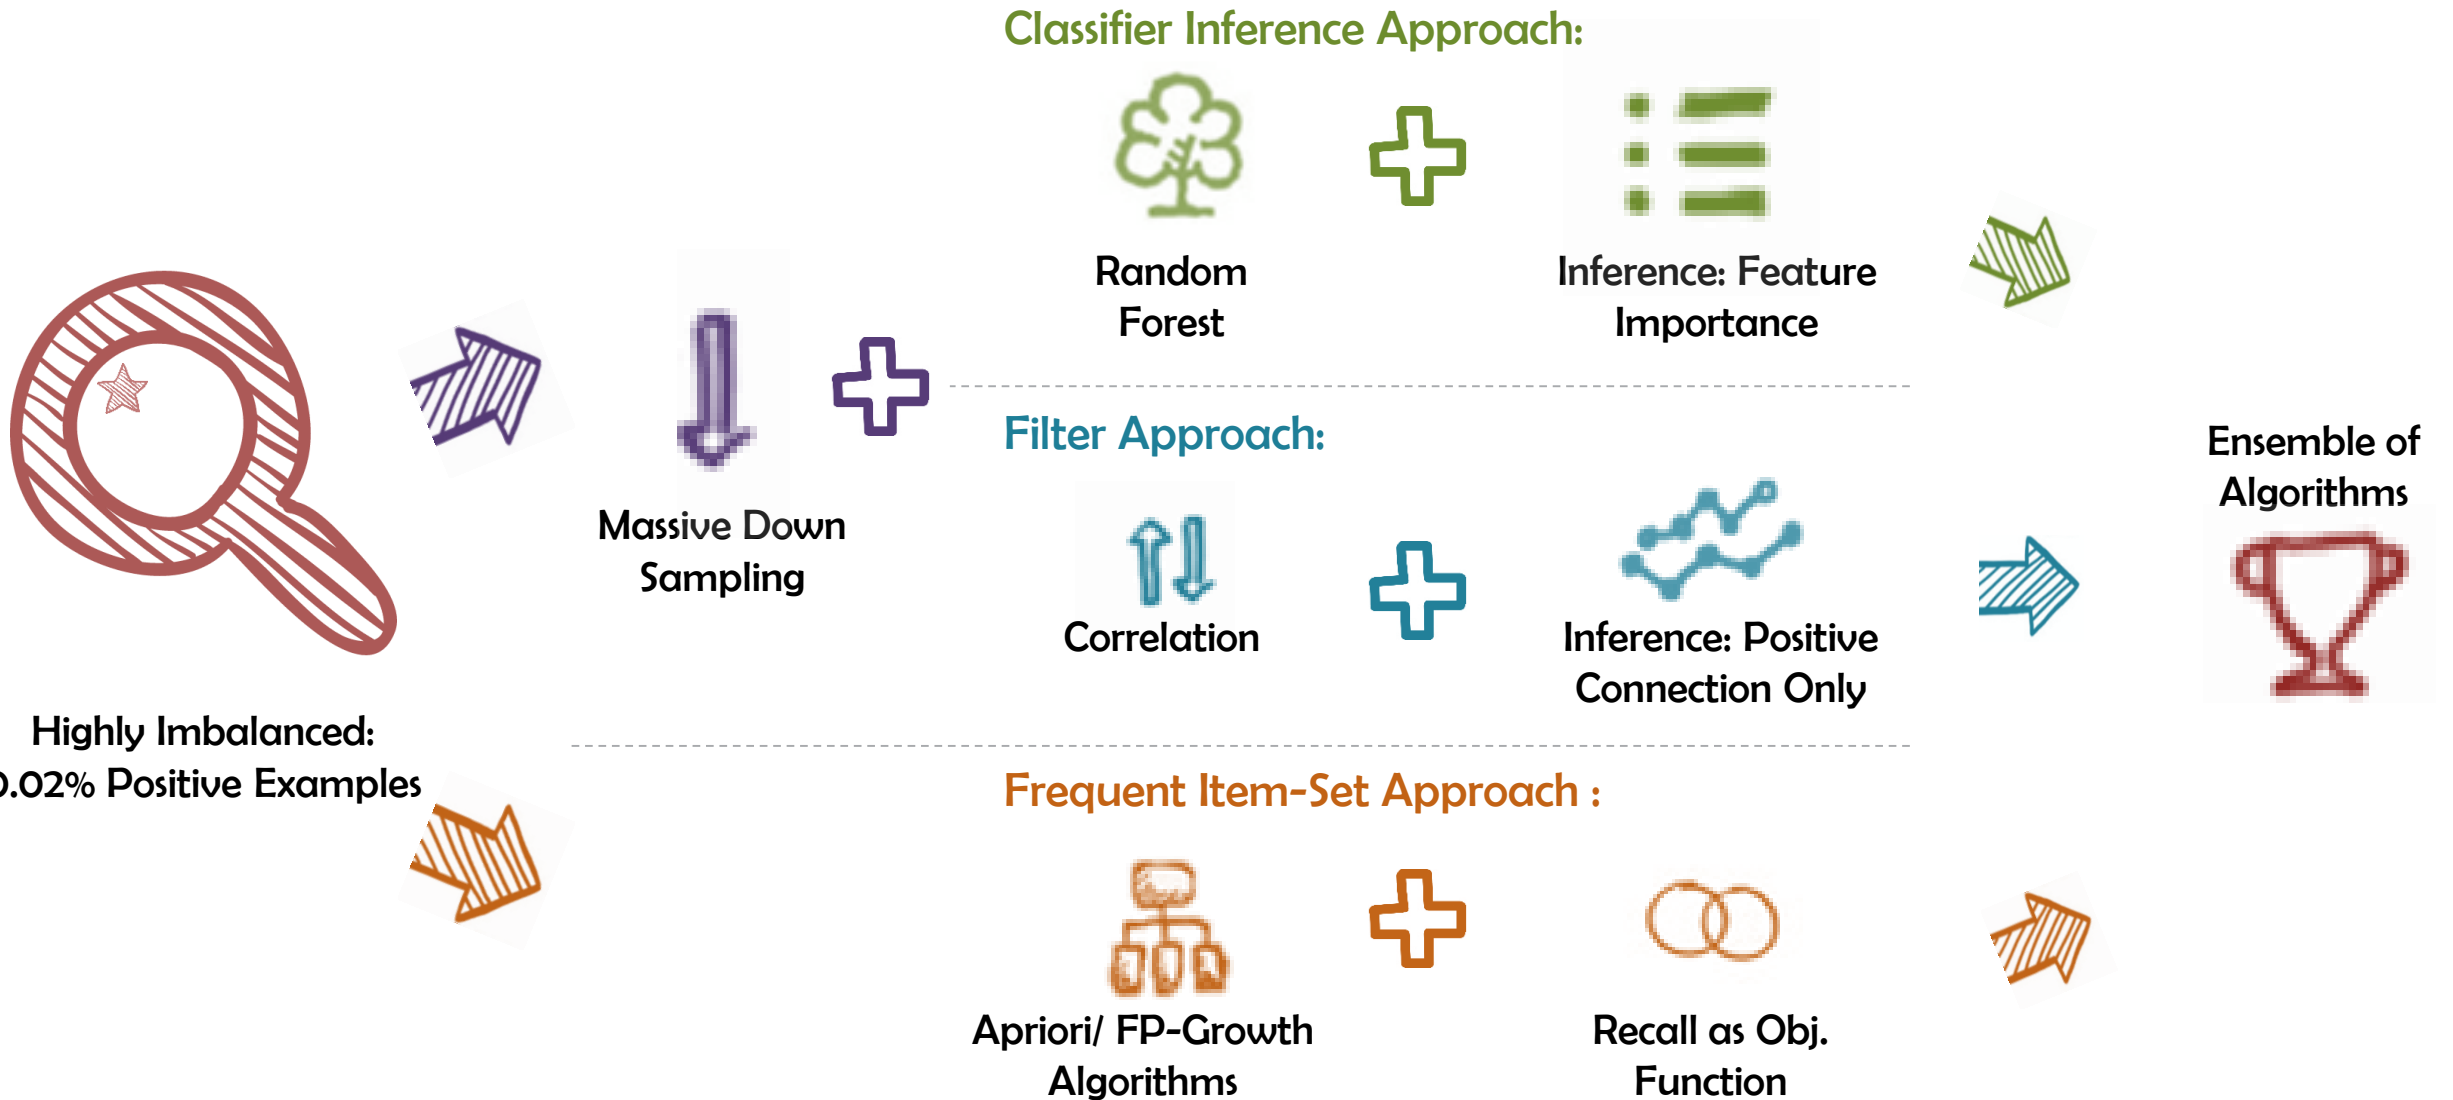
Highly Imbalanced:
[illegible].02% Positive Examples

Massive Down Sampling

Classifier Inference Approach:

Random Forest

Inference: Feature Importance

Filter Approach:

Correlation

Inference: Positive Connection Only

Frequent Item-Set Approach :

Apriori/ FP-Growth Algorithms

Recall as Obj. Function

Ensemble of Algorithms